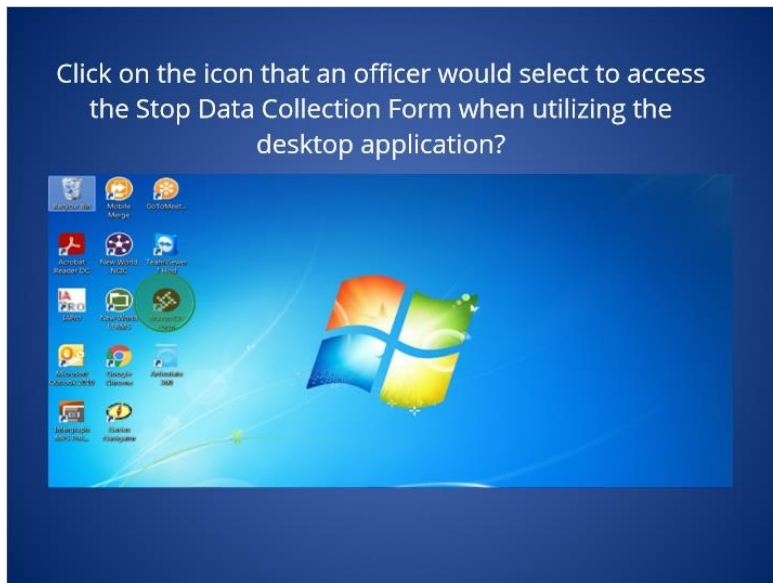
Click on the icon that an officer would select to access the Stop Data Collection Form when utilizing the desktop application?

Recycle Bin
Mobile Merge
GoToMeet...
Acrobat Reader DC
New World NCIC
TeamViewer 7 Host
IAPro
New World LRMS
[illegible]
Microsoft Outlook 2010
Google Chrome
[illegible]
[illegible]
Garmin Navigator